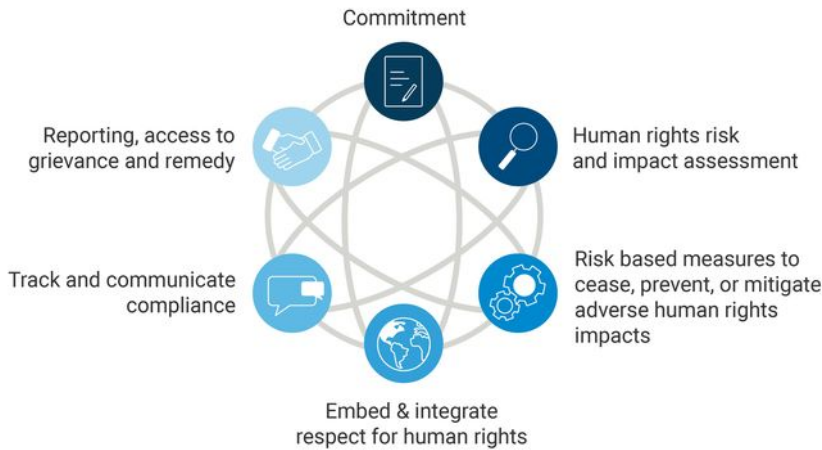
Commitment

Human rights risk and impact assessment

Risk based measures to cease, prevent, or mitigate adverse human rights impacts

Embed & integrate respect for human rights

Track and communicate compliance

Reporting, access to grievance and remedy